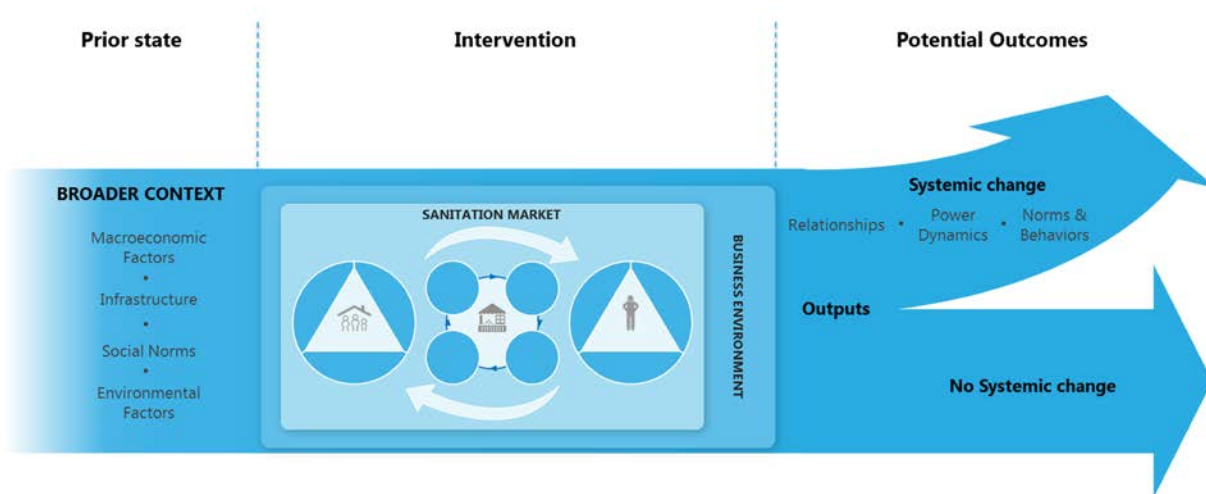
Prior state

Intervention

Potential Outcomes

BROADER CONTEXT

Macroeconomic Factors
•
Infrastructure
•
Social Norms
•
Environmental Factors

SANITATION MARKET

BUSINESS ENVIRONMENT

Systemic change

Relationships • Power Dynamics • Norms & Behaviors

Outputs

No Systemic change